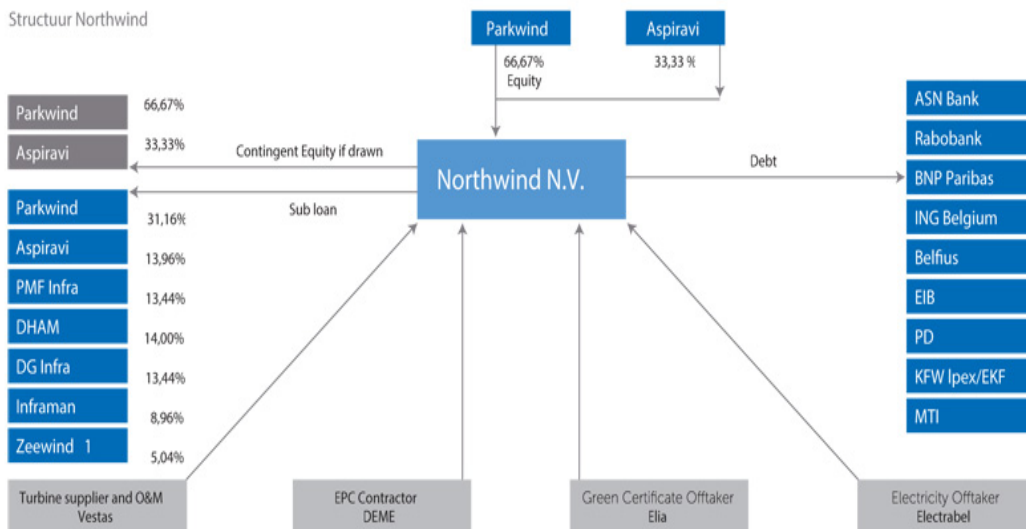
Structuur Northwind

Parkwind

Aspiravi

66,67%
Equity

33,33 %

Parkwind 66,67%

Aspiravi 33,33%

Contingent Equity if drawn

Northwind N.V.

Sub loan

Debt

Parkwind 31,16%

Aspiravi 13,96%

PMF Infra 13,44%

DHAM 14,00%

DG Infra 13,44%

Inframan 8,96%

Zeewind 1 5,04%

ASN Bank

Rabobank

BNP Paribas

ING Belgium

Belfius

EIB

PD

KFW Ipex/EKF

MTI

Turbine supplier and O&M
Vestas

EPC Contractor
DEME

Green Certificate Offtaker
Elia

Electricity Offtaker
Electrabel